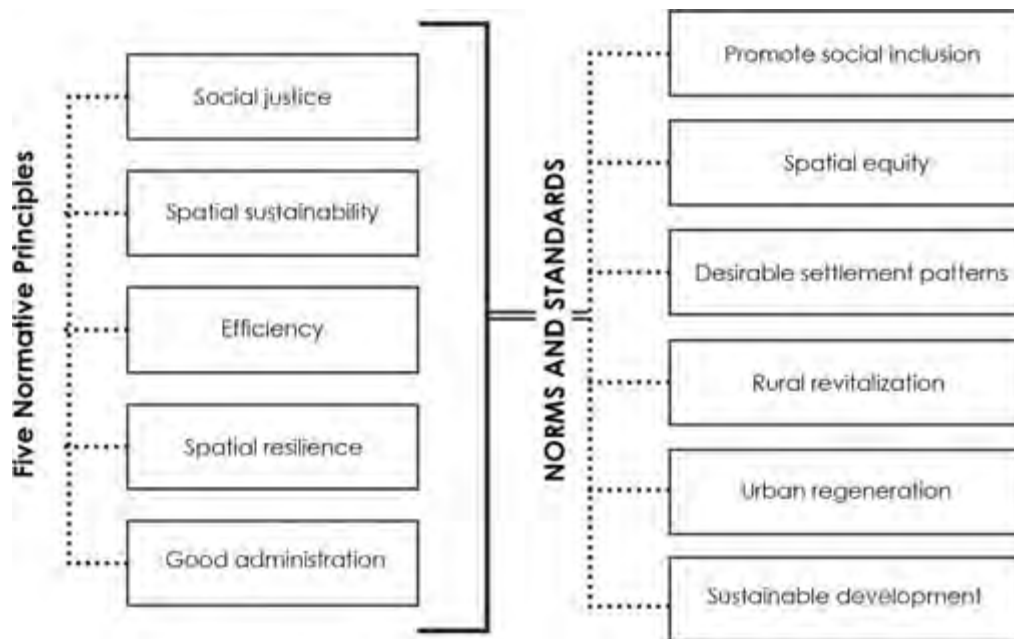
Five Normative Principles

Social justice

Spatial sustainability

Efficiency

Spatial resilience

Good administration

NORMS AND STANDARDS

Promote social inclusion

Spatial equity

Desirable settlement patterns

Rural revitalization

Urban regeneration

Sustainable development